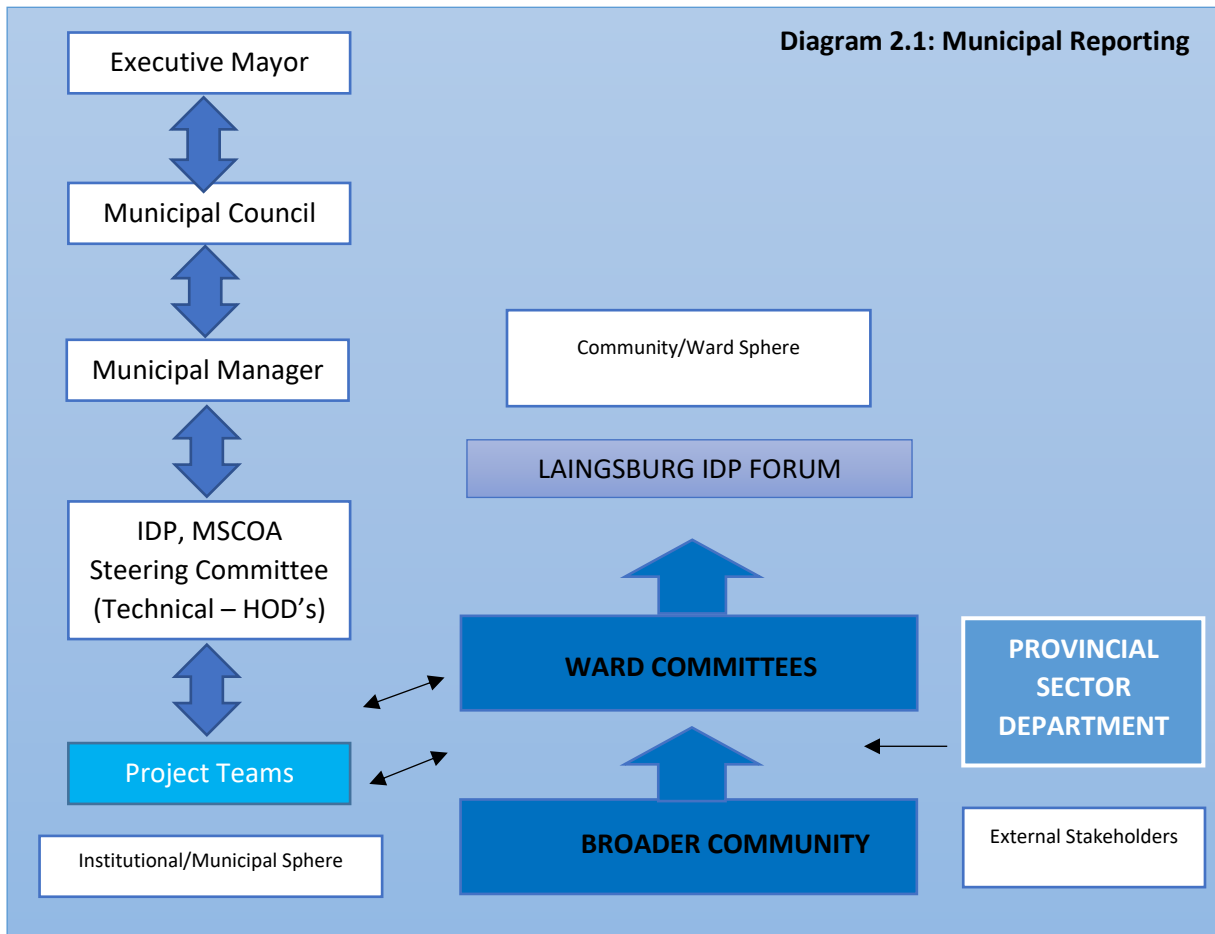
Diagram 2.1: Municipal Reporting

Executive Mayor

Municipal Council

Municipal Manager

IDP, MSCOA Steering Committee (Technical – HOD's)

Project Teams

Institutional/Municipal Sphere

Community/Ward Sphere

LAINGSBURG IDP FORUM

WARD COMMITTEES

PROVINCIAL SECTOR DEPARTMENT

BROADER COMMUNITY

External Stakeholders